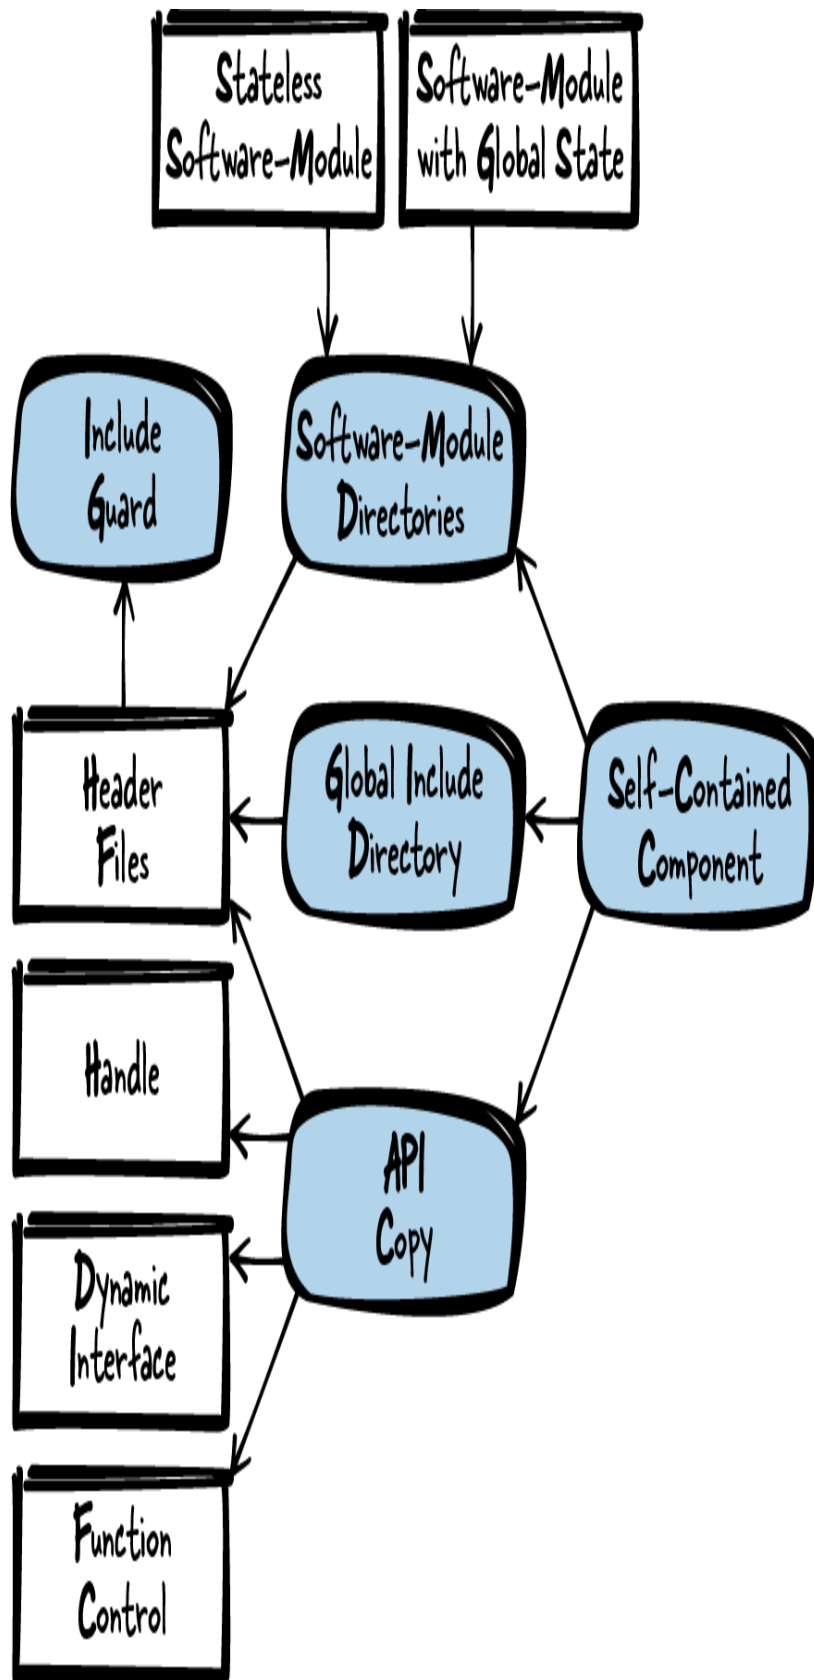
Stateless Software-Module

Software-Module with Global State

Include Guard

Software-Module Directories

Header Files

Global Include Directory

Self-Contained Component

Handle

API Copy

Dynamic Interface

Function Control